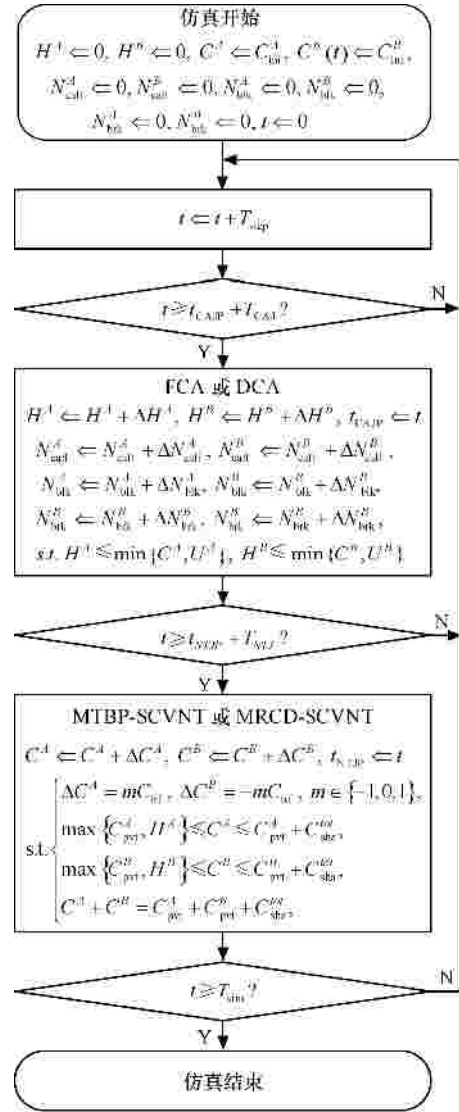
仿真开始

$H^A \Leftarrow 0$, $H^B \Leftarrow 0$, $C^A \Leftarrow C^A_{\text{ini}}$, $C^B(t) \Leftarrow C^B_{\text{ini}}$,
$N^A_{\text{call}} \Leftarrow 0$, $N^B_{\text{call}} \Leftarrow 0$, $N^A_{\text{blk}} \Leftarrow 0$, $N^B_{\text{blk}} \Leftarrow 0$,
$N^A_{\text{brk}} \Leftarrow 0$, $N^B_{\text{brk}} \Leftarrow 0$, $t \Leftarrow 0$

$t \Leftarrow t + T_{\text{step}}$

$t \geqslant t_{\text{CAUP}} + T_{\text{CA}}$?

N

Y

FCA 或 DCA

$H^A \Leftarrow H^A + \Delta H^A$, $H^B \Leftarrow H^B + \Delta H^B$, $t_{\text{CAUP}} \Leftarrow t$
$N^A_{\text{call}} \Leftarrow N^A_{\text{call}} + \Delta N^A_{\text{call}}$, $N^B_{\text{call}} \Leftarrow N^B_{\text{call}} + \Delta N^B_{\text{call}}$,
$N^A_{\text{blk}} \Leftarrow N^A_{\text{blk}} + \Delta N^A_{\text{blk}}$, $N^B_{\text{blk}} \Leftarrow N^B_{\text{blk}} + \Delta N^B_{\text{blk}}$,
$N^B_{\text{brk}} \Leftarrow N^B_{\text{brk}} + \Delta N^B_{\text{brk}}$, $N^B_{\text{brk}} \Leftarrow N^B_{\text{brk}} + \Delta N^B_{\text{brk}}$,
s.t. $H^A \leqslant \min\{C^A, U^A\}$, $H^B \leqslant \min\{C^B, U^B\}$

$t \geqslant t_{\text{NTUP}} + T_{\text{NT}}$?

N

Y

MTBP-SCVNT 或 MRCD-SCVNT

$C^A \Leftarrow C^A + \Delta C^A$, $C^B \Leftarrow C^B + \Delta C^B$, $t_{\text{NTUP}} \Leftarrow t$

s.t. $\begin{cases} \Delta C^A = mC_{\text{tsl}}, \Delta C^B = -mC_{\text{tsl}}, m \in \{-1, 0, 1\}, \\ \max\{C^A_{\text{pri}}, H^A\} \leqslant C^A \leqslant C^A_{\text{pri}} + C^{\text{tot}}_{\text{sha}}, \\ \max\{C^B_{\text{pri}}, H^B\} \leqslant C^B \leqslant C^B_{\text{pri}} + C^{\text{tot}}_{\text{sha}}, \\ C^A + C^B = C^A_{\text{pri}} + C^B_{\text{pri}} + C^{\text{tot}}_{\text{sha}} \end{cases}$

$t \geqslant T_{\text{sim}}$?

N

Y

仿真结束